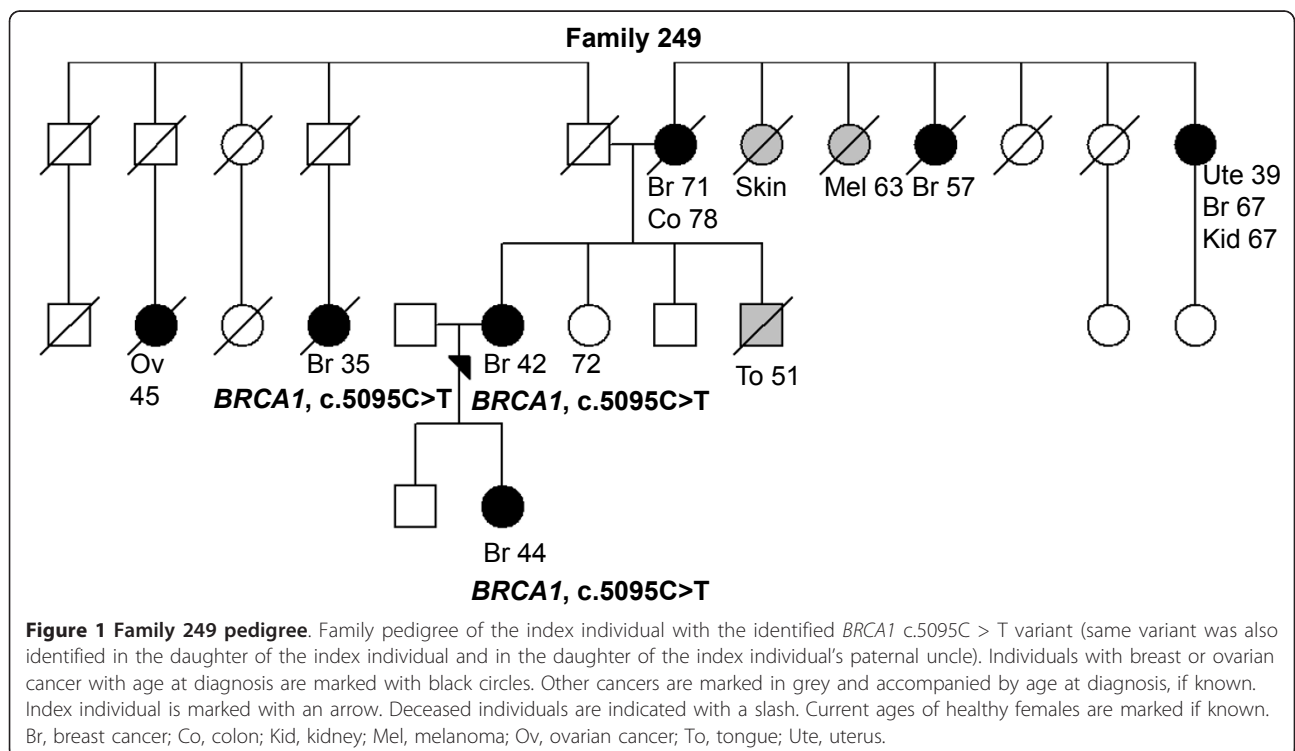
Family 249

Br 71
Co 78

Skin

Mel 63

Br 57

Ute 39
Br 67
Kid 67

Ov
45

Br 35
BRCA1, c.5095C>T

Br 42
BRCA1, c.5095C>T

72

To 51

Br 44
BRCA1, c.5095C>T

**Figure 1 Family 249 pedigree**. Family pedigree of the index individual with the identified *BRCA1* c.5095C > T variant (same variant was also identified in the daughter of the index individual and in the daughter of the index individual's paternal uncle). Individuals with breast or ovarian cancer with age at diagnosis are marked with black circles. Other cancers are marked in grey and accompanied by age at diagnosis, if known. Index individual is marked with an arrow. Deceased individuals are indicated with a slash. Current ages of healthy females are marked if known. Br, breast cancer; Co, colon; Kid, kidney; Mel, melanoma; Ov, ovarian cancer; To, tongue; Ute, uterus.